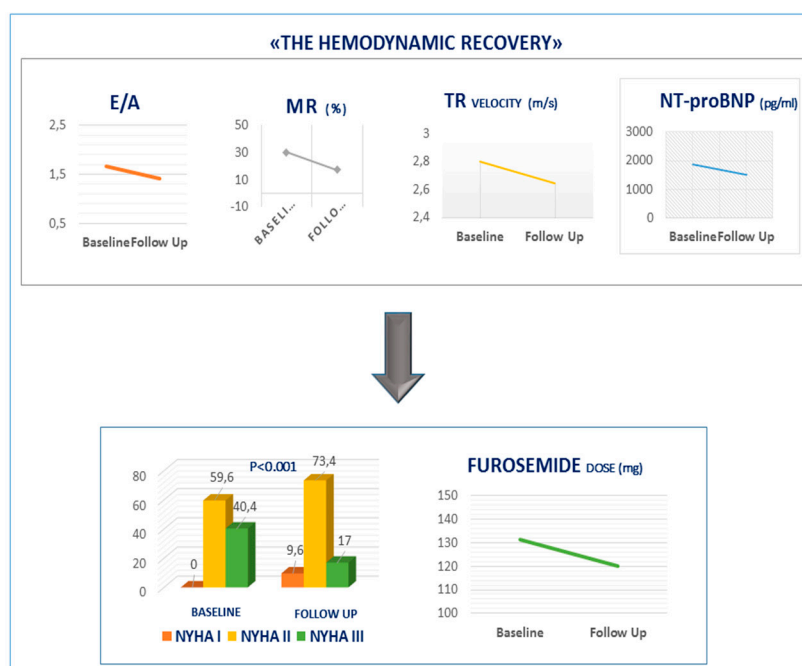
«THE HEMODYNAMIC RECOVERY»

E/A

2,5
1,5
0,5
BaselineFollow Up

MR (%)

50
30
10
-10
BASELI...
FOLLO...

TR VELOCITY (m/s)

3
2,8
2,6
2,4
Baseline
Follow Up

NT-proBNP (pg/ml)

3000
2000
1000
0
BaselineFollow Up

80
60
40
20
0
P<0.001
59,6
40,4
0
73,4
9,6
17
BASELINE
FOLLOW UP
NYHA I
NYHA II
NYHA III

FUROSEMIDE DOSE (mg)

150
140
130
120
110
100
Baseline
Follow Up